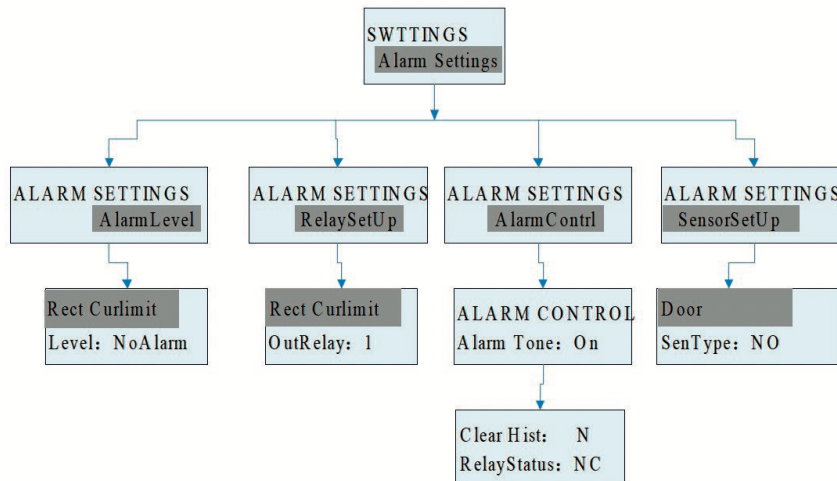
SWTTINGS
Alarm Settings

ALARM SETTINGS
AlarmLevel

ALARM SETTINGS
RelaySetUp

ALARM SETTINGS
AlarmContrl

ALARM SETTINGS
SensorSetUp

Rect Curlimit
Level: NoAlarm

Rect Curlimit
OutRelay: 1

ALARM CONTROL
Alarm Tone: On

Door
SenType: NO

Clear Hist: N
RelayStatus: NC